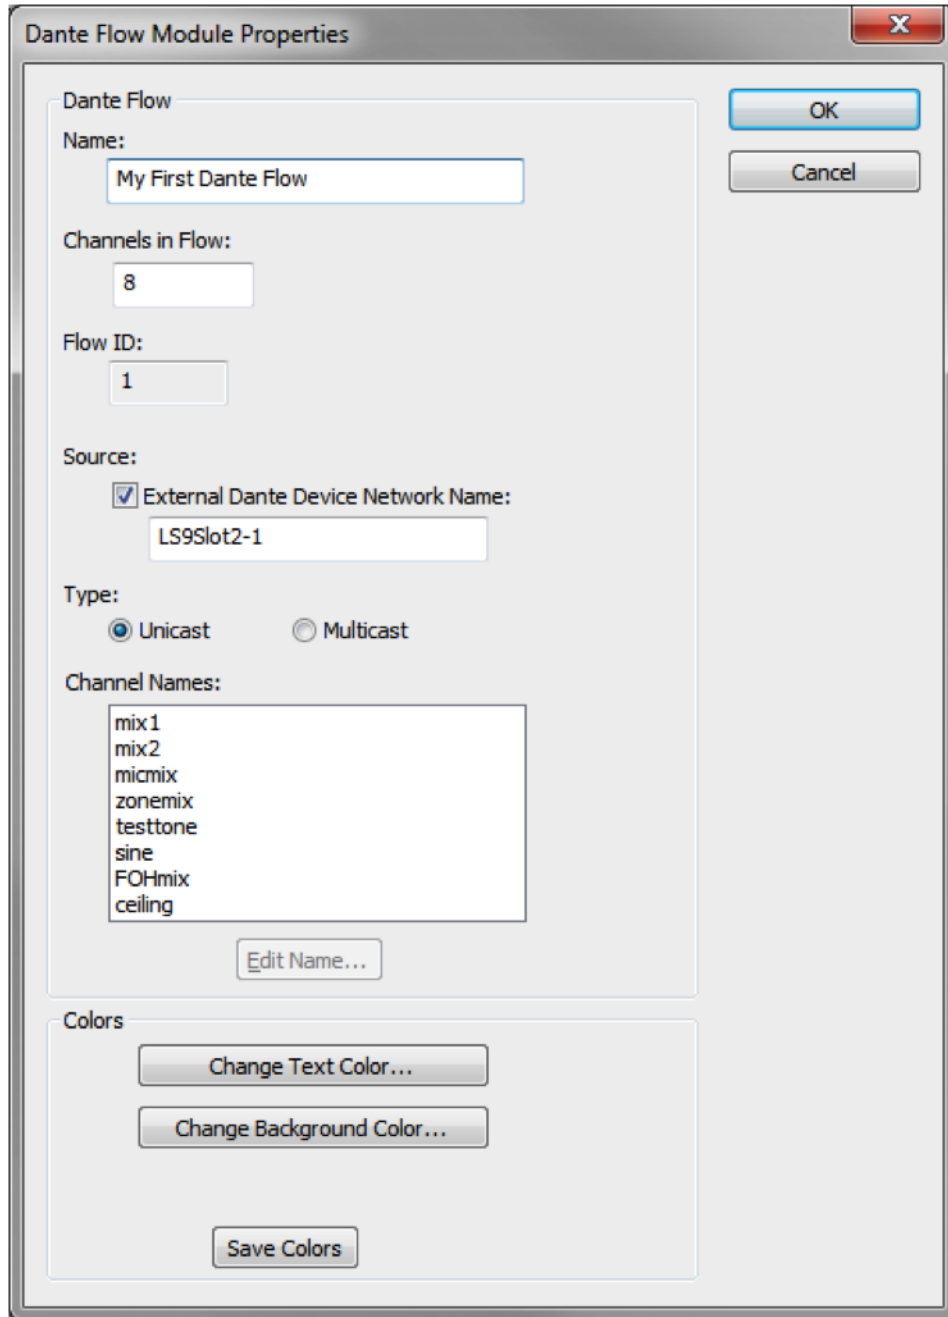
Dante Flow Module Properties

x

Dante Flow

Name:

My First Dante Flow

Channels in Flow:

8

Flow ID:

1

Source:

External Dante Device Network Name:

LS9Slot2-1

Type:

Unicast

Multicast

Channel Names:

mix1
mix2
micmix
zonemix
testtone
sine
FOHmix
ceiling

Edit Name...

Colors

Change Text Color...

Change Background Color...

Save Colors

OK

Cancel